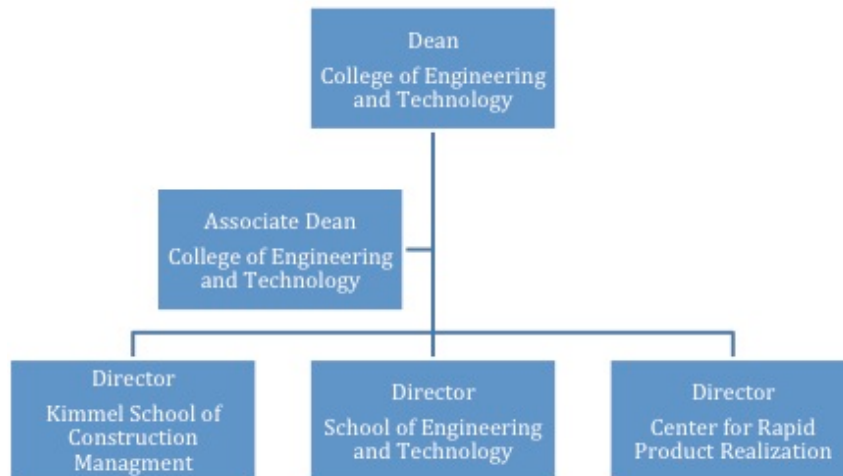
Dean
College of Engineering and Technology

Associate Dean
College of Engineering and Technology

Director
Kimmel School of Construction Managment

Director
School of Engineering and Technology

Director
Center for Rapid Product Realization